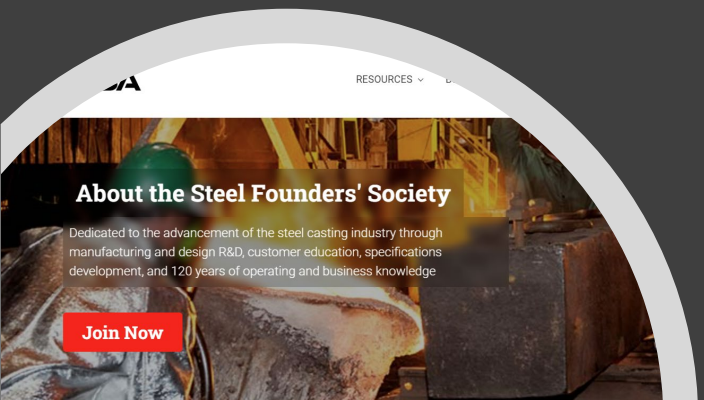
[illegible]A

RESOURCES ⌄ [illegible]

About the Steel Founders' Society

Dedicated to the advancement of the steel casting industry through manufacturing and design R&D, customer education, specifications development, and 120 years of operating and business knowledge

Join Now